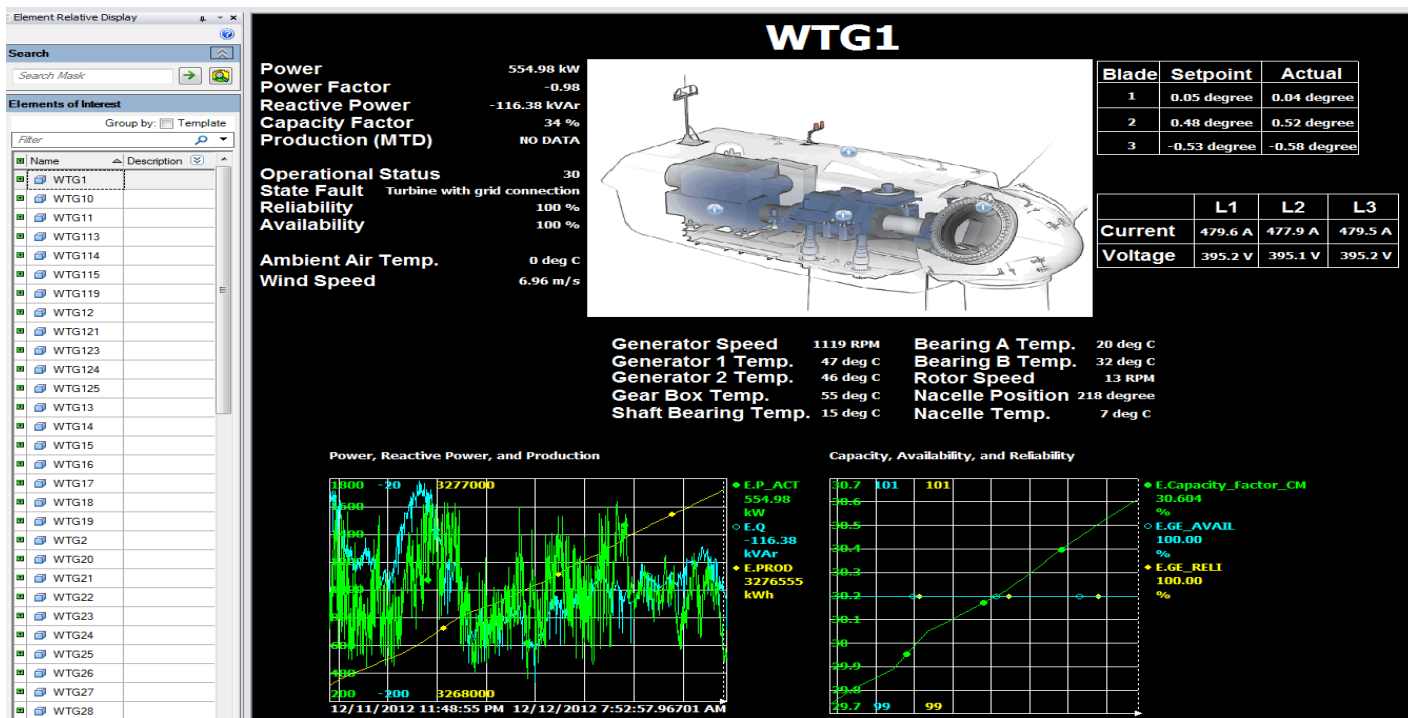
Element Relative Display

Search

Search Mask

Elements of Interest

Group by: Template

Filter

| Name | Description |
|---|---|
| WTG1 | |
| WTG10 | |
| WTG11 | |
| WTG113 | |
| WTG114 | |
| WTG115 | |
| WTG119 | |
| WTG12 | |
| WTG121 | |
| WTG123 | |
| WTG124 | |
| WTG125 | |
| WTG13 | |
| WTG14 | |
| WTG15 | |
| WTG16 | |
| WTG17 | |
| WTG18 | |
| WTG19 | |
| WTG2 | |
| WTG20 | |
| WTG21 | |
| WTG22 | |
| WTG23 | |
| WTG24 | |
| WTG25 | |
| WTG26 | |
| WTG27 | |
| WTG28 | |

WTG1

Power 554.98 kW
Power Factor -0.98
Reactive Power -116.38 kVAr
Capacity Factor 34 %
Production (MTD) NO DATA

Operational Status 30
State Fault Turbine with grid connection
Reliability 100 %
Availability 100 %

Ambient Air Temp. 0 deg C
Wind Speed 6.96 m/s

| Blade | Setpoint | Actual |
|---|---|---|
| 1 | 0.05 degree | 0.04 degree |
| 2 | 0.48 degree | 0.52 degree |
| 3 | -0.53 degree | -0.58 degree |

| | L1 | L2 | L3 |
|---|---|---|---|
| Current | 479.6 A | 477.9 A | 479.5 A |
| Voltage | 395.2 V | 395.1 V | 395.2 V |

Generator Speed 1119 RPM
Generator 1 Temp. 47 deg C
Generator 2 Temp. 46 deg C
Gear Box Temp. 55 deg C
Shaft Bearing Temp. 15 deg C

Bearing A Temp. 20 deg C
Bearing B Temp. 32 deg C
Rotor Speed 13 RPM
Nacelle Position 218 degree
Nacelle Temp. 7 deg C

Power, Reactive Power, and Production

1800 -20 3277000
1600
400
200 -200 3268000
12/11/2012 11:48:55 PM 12/12/2012 7:52:57.96701 AM

E.P_ACT 554.98 kW
E.Q -116.38 kVAr
E.PROD 3276555 kWh

Capacity, Availability, and Reliability

30.7 101 101
30.6
30.5
30.4
30.3
30.2
30.1
30
29.9
29.8
29.7 99 99

E.Capacity_Factor_CM 30.604 %
E.GE_AVAIL 100.00 %
E.GE_RELI 100.00 %